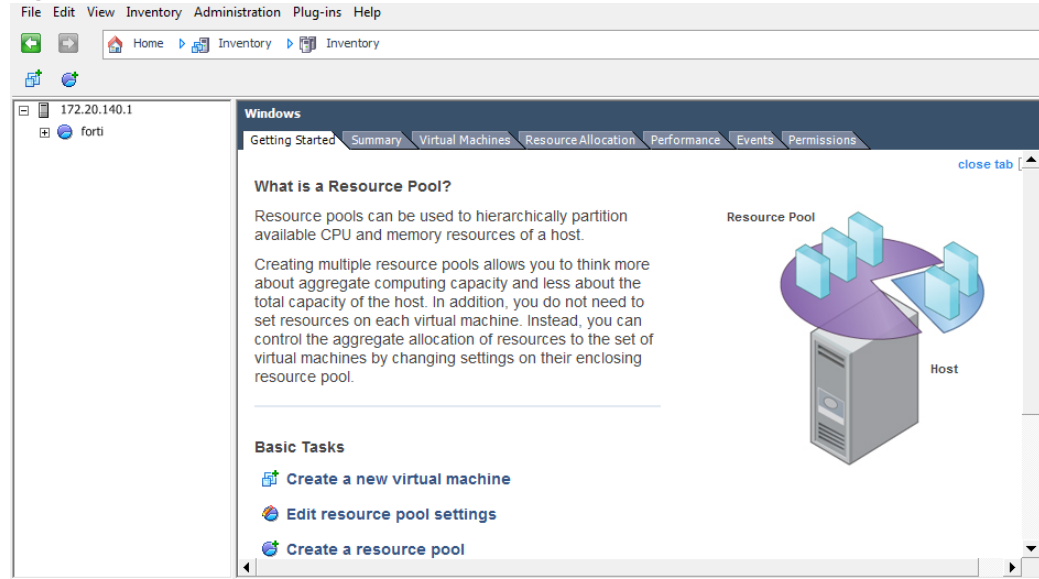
File Edit View Inventory Administration Plug-ins Help

Home Inventory Inventory

172.20.140.1
forti

Windows

Getting Started | Summary | Virtual Machines | Resource Allocation | Performance | Events | Permissions

close tab

What is a Resource Pool?

Resource pools can be used to hierarchically partition available CPU and memory resources of a host.

Creating multiple resource pools allows you to think more about aggregate computing capacity and less about the total capacity of the host. In addition, you do not need to set resources on each virtual machine. Instead, you can control the aggregate allocation of resources to the set of virtual machines by changing settings on their enclosing resource pool.

Resource Pool

Host

Basic Tasks

Create a new virtual machine

Edit resource pool settings

Create a resource pool